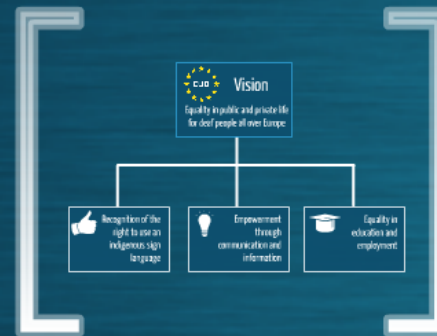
EJDJ Vision

Equality in public and private life for deaf people all over Europe

Recognition of the right to use an indigenous sign language

Empowerment through communication and information

Equality in education and employment